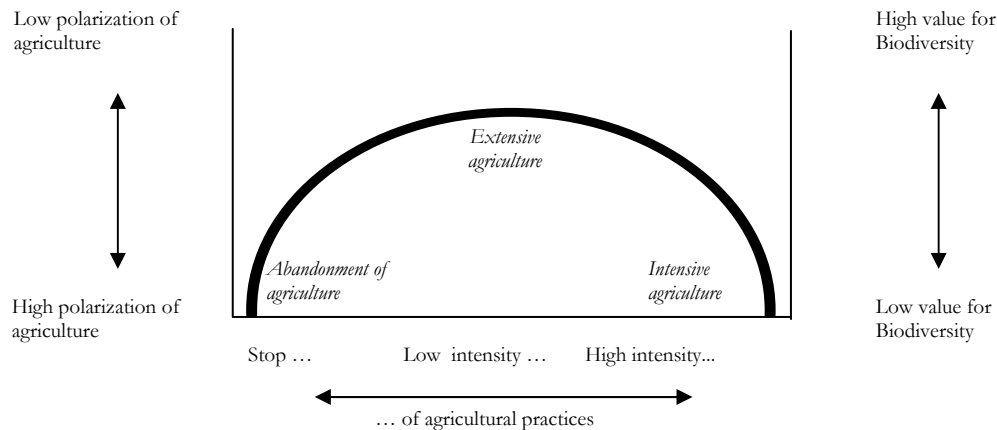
Low polarization of agriculture

High polarization of agriculture

Extensive agriculture

Abandonment of agriculture

Intensive agriculture

High value for Biodiversity

Low value for Biodiversity

Stop … Low intensity … High intensity...

… of agricultural practices